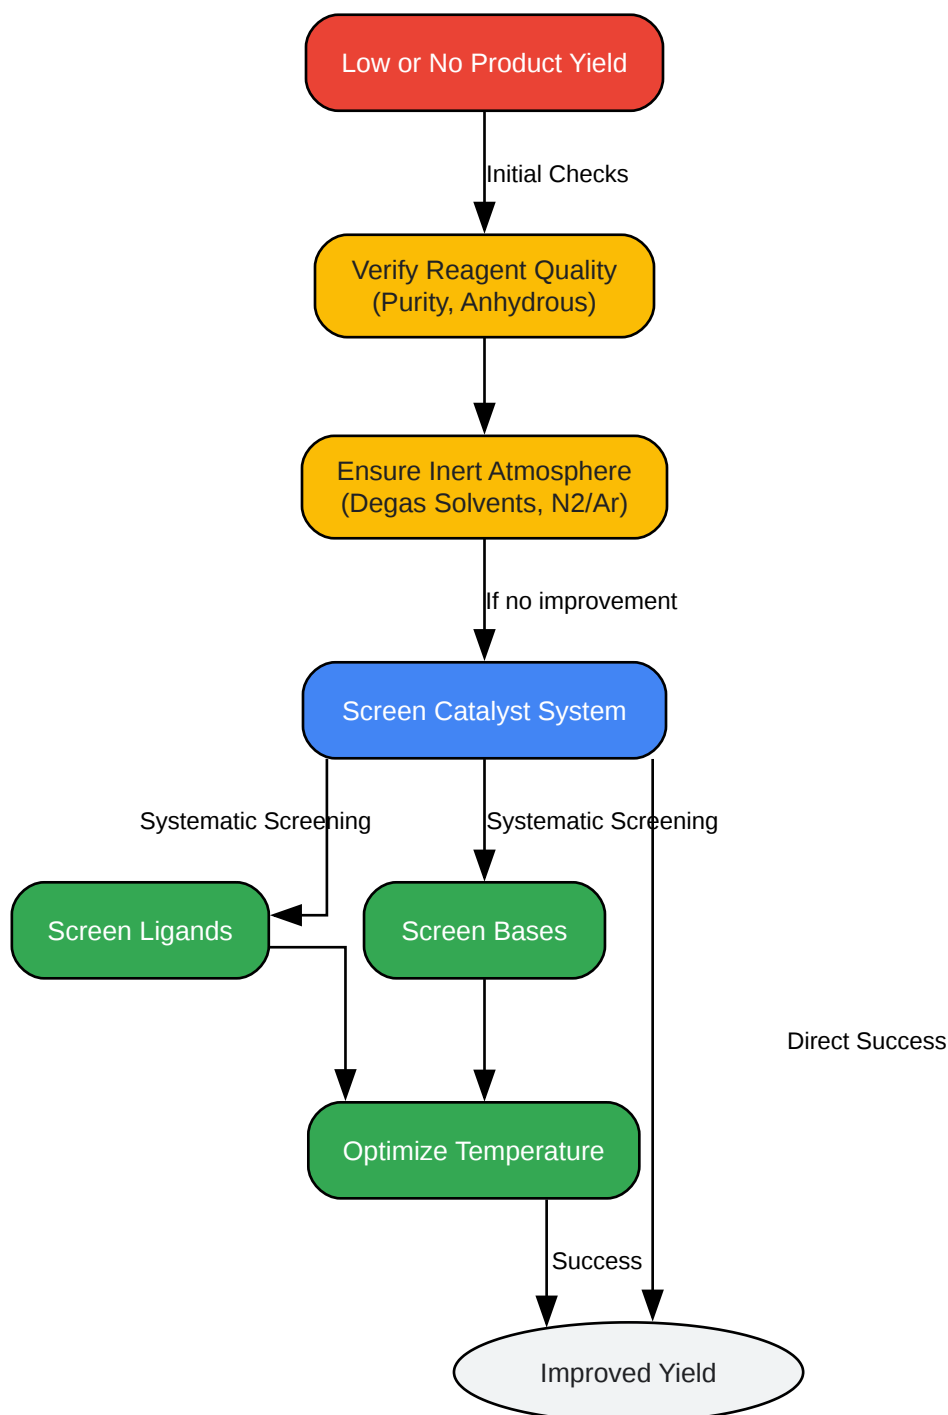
Low or No Product Yield

Initial Checks

Verify Reagent Quality (Purity, Anhydrous)

Ensure Inert Atmosphere (Degas Solvents, N2/Ar)

If no improvement

Screen Catalyst System

Systematic Screening

Systematic Screening

Screen Ligands

Screen Bases

Direct Success

Optimize Temperature

Success

Improved Yield